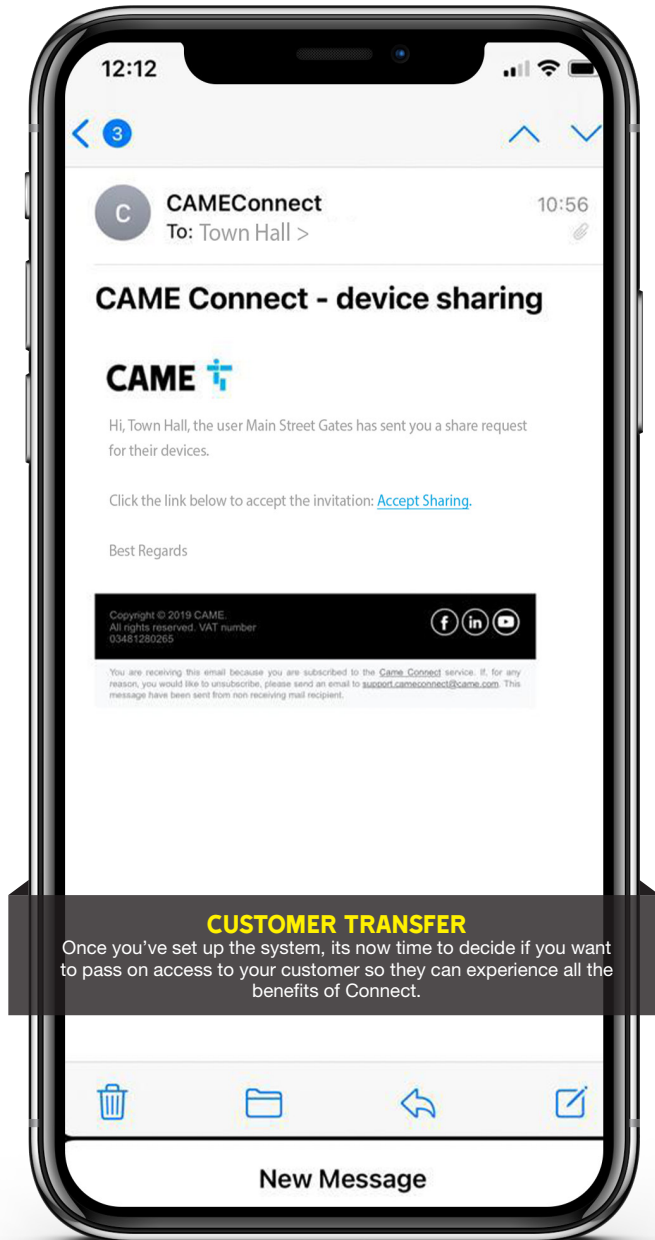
12:12

3

C CAMEConnect 10:56
To: Town Hall >

CAME Connect - device sharing

CAME

Hi, Town Hall, the user Main Street Gates has sent you a share request for their devices.

Click the link below to accept the invitation: Accept Sharing.

Best Regards

Copyright © 2019 CAME.
All rights reserved. VAT number 03481280265

You are receiving this email because you are subscribed to the Came Connect service. If, for any reason, you would like to unsubscribe, please send an email to support.cameconnect@came.com. This message have been sent from non receiving mail recipient.

CUSTOMER TRANSFER
Once you've set up the system, its now time to decide if you want to pass on access to your customer so they can experience all the benefits of Connect.

New Message